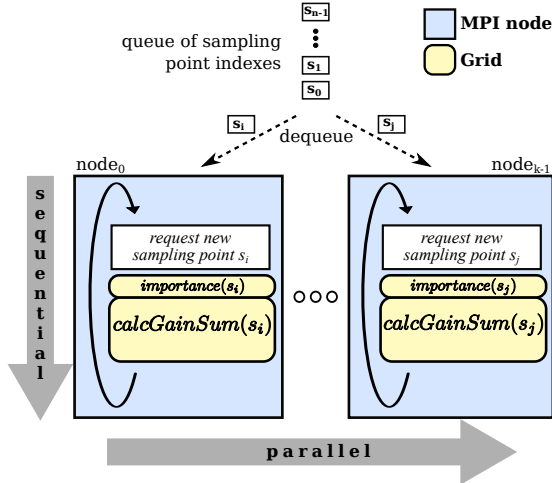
$s_{n-1}$
⋮
queue of sampling point indexes
$s_1$
$s_0$

MPI node
Grid

$s_i$
dequeue
$s_j$

node$_0$
node$_{k-1}$

s e q u e n t i a l

request new sampling point $s_i$
$importance(s_i)$
$calcGainSum(s_i)$

○○○

request new sampling point $s_j$
$importance(s_j)$
$calcGainSum(s_j)$

p a r a l l e l